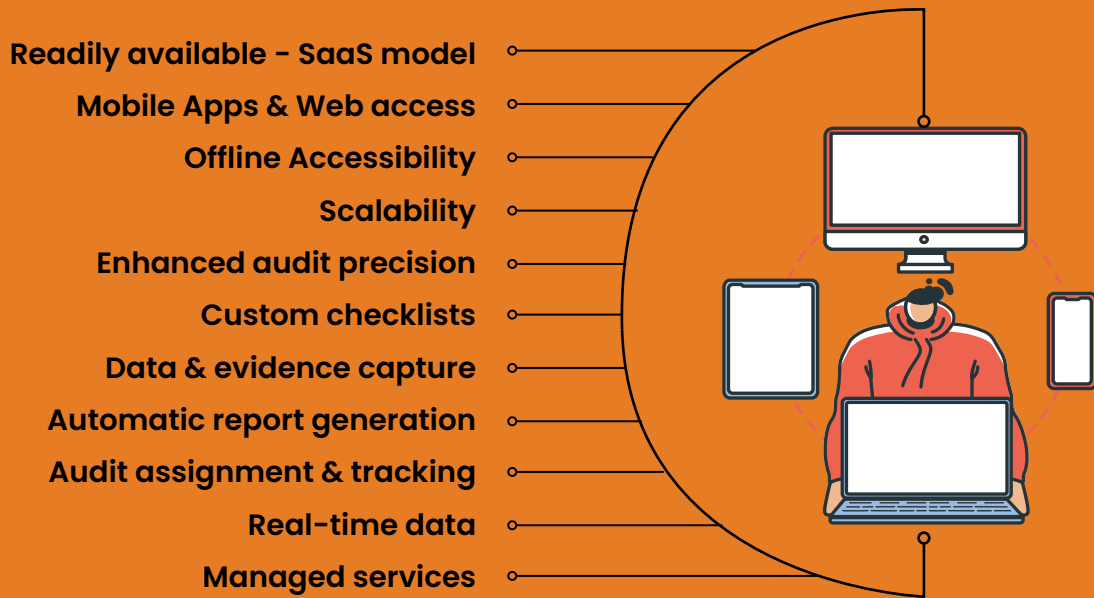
Readily available - SaaS model
Mobile Apps & Web access
Offline Accessibility
Scalability
Enhanced audit precision
Custom checklists
Data & evidence capture
Automatic report generation
Audit assignment & tracking
Real-time data
Managed services